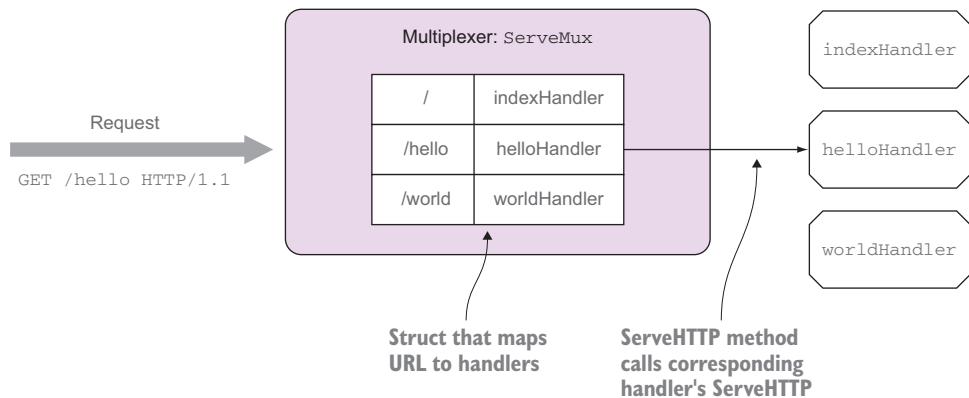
Multiplexer: ServeMux

| / | indexHandler |
|---|---|
| /hello | helloHandler |
| /world | worldHandler |

Request

GET /hello HTTP/1.1

indexHandler

helloHandler

worldHandler

Struct that maps URL to handlers

ServeHTTP method calls corresponding handler's ServeHTTP